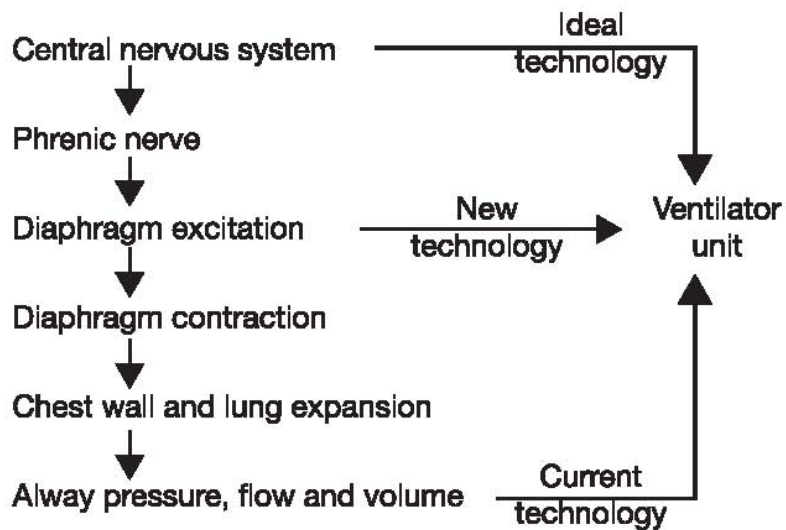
Central nervous system

Phrenic nerve

Diaphragm excitation

Diaphragm contraction

Chest wall and lung expansion

Alway pressure, flow and volume

Ideal technology

New technology

Current technology

Ventilator unit